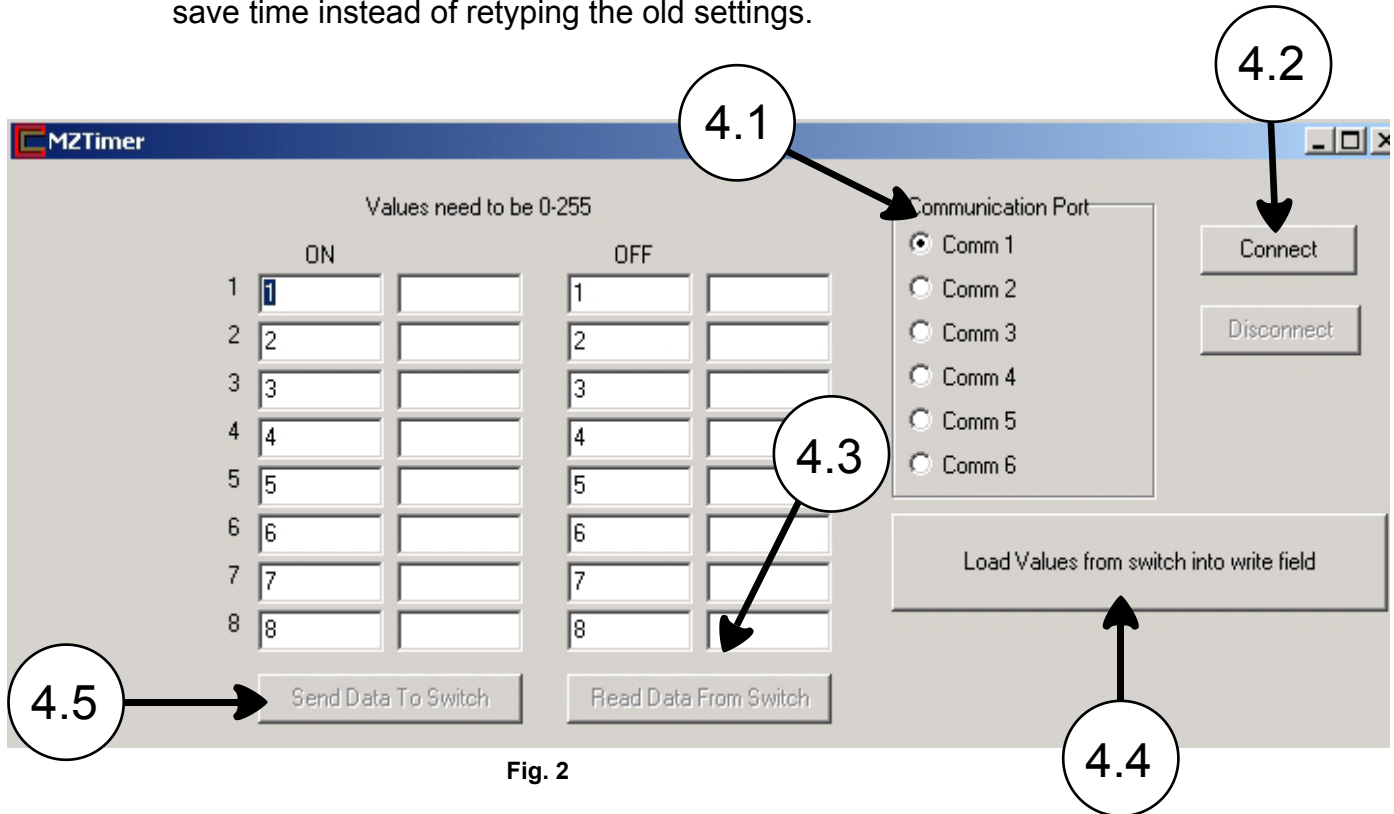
save time instead of retyping the old settings.

4.2

4.1

MZTimer

Values need to be 0-255

ON

OFF

| | ON | | OFF | |
|---|---|---|---|---|
| 1 | 1 | | 1 | |
| 2 | 2 | | 2 | |
| 3 | 3 | | 3 | |
| 4 | 4 | | 4 | |
| 5 | 5 | | 5 | |
| 6 | 6 | | 6 | |
| 7 | 7 | | 7 | |
| 8 | 8 | | 8 | |

Communication Port
Comm 1
Comm 2
Comm 3
Comm 4
Comm 5
Comm 6

Connect

Disconnect

4.3

Load Values from switch into write field

4.5

Send Data To Switch

Read Data From Switch

Fig. 2

4.4